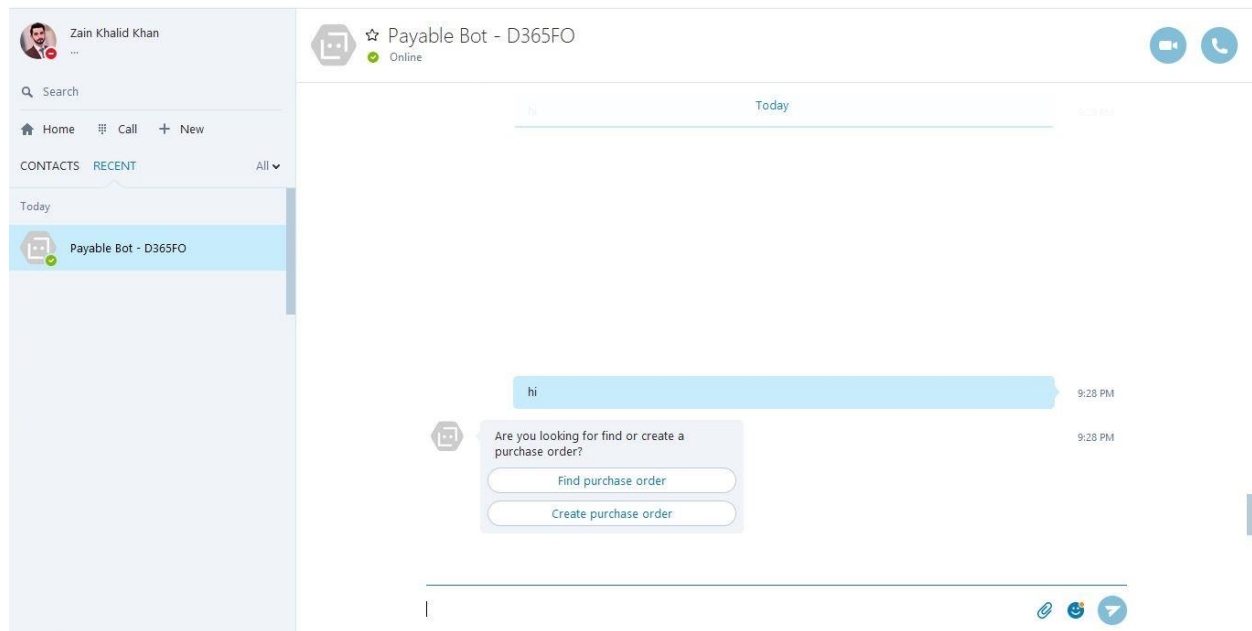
Zain Khalid Khan
...

Search

Home Call + New

CONTACTS RECENT All

Today

Payable Bot - D365FO

Payable Bot - D365FO
Online

Today

hi
9:28 PM

Are you looking for find or create a purchase order?
9:28 PM

Find purchase order

Create purchase order